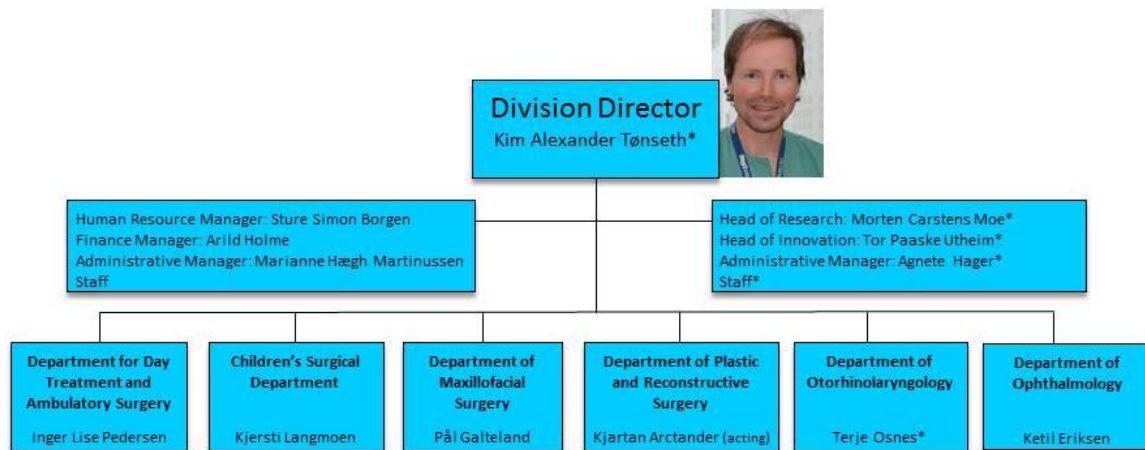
Division Director
Kim Alexander Tønseth*

Human Resource Manager: Sture Simon Borgen
Finance Manager: Arild Holme
Administrative Manager: Marianne Hægh Martinussen
Staff

Head of Research: Morten Carstens Moe*
Head of Innovation: Tor Paaske Utheim*
Administrative Manager: Agnete Hager*
Staff*

Department for Day Treatment and Ambulatory Surgery
Inger Lise Pedersen

Children's Surgical Department
Kjersti Langmoen

Department of Maxillofacial Surgery
Pål Galteland

Department of Plastic and Reconstructive Surgery
Kjartan Arctander (acting)

Department of Otorhinolaryngology
Terje Osnes*

Department of Ophthalmology
Ketil Eriksen